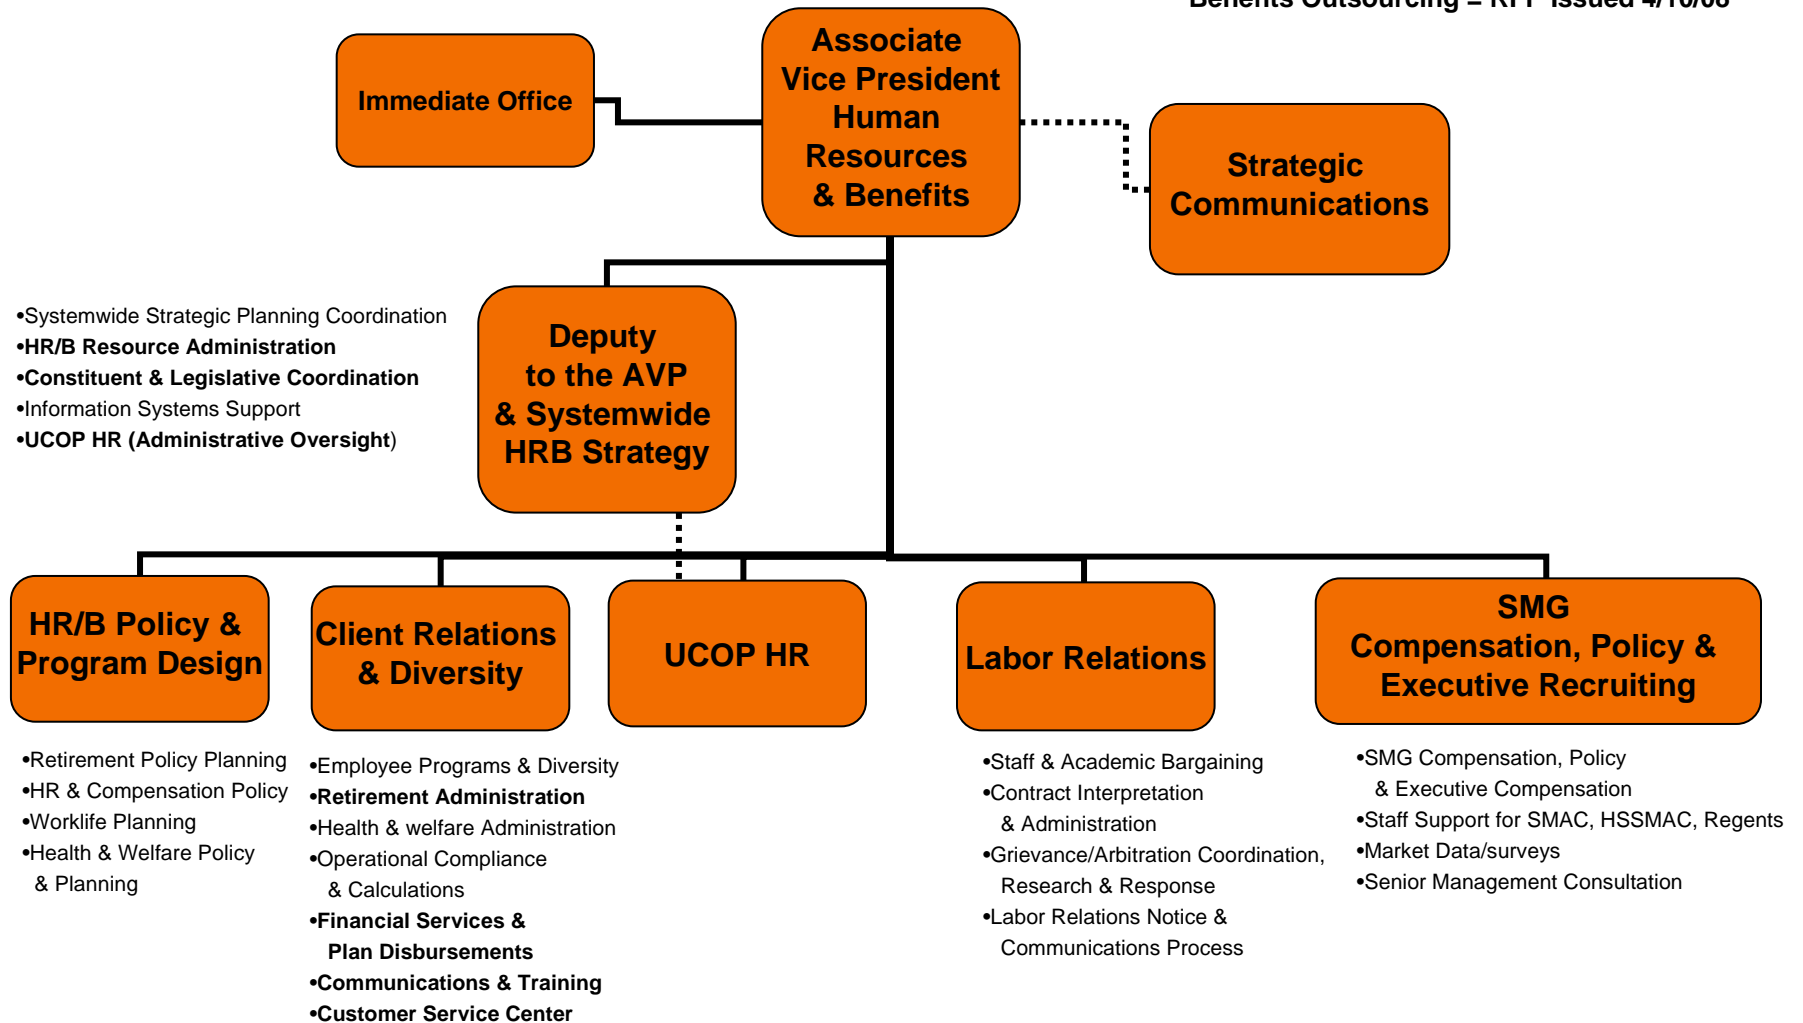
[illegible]

Immediate Office

Associate Vice President Human Resources & Benefits

Strategic Communications

•Systemwide Strategic Planning Coordination
•HR/B Resource Administration
•Constituent & Legislative Coordination
•Information Systems Support
•UCOP HR (Administrative Oversight)

Deputy to the AVP & Systemwide HRB Strategy

HR/B Policy & Program Design

Client Relations & Diversity

UCOP HR

Labor Relations

SMG Compensation, Policy & Executive Recruiting

•Retirement Policy Planning
•HR & Compensation Policy
•Worklife Planning
•Health & Welfare Policy & Planning

•Employee Programs & Diversity
•Retirement Administration
•Health & welfare Administration
•Operational Compliance & Calculations
•Financial Services & Plan Disbursements
•Communications & Training
•Customer Service Center

•Staff & Academic Bargaining
•Contract Interpretation & Administration
•Grievance/Arbitration Coordination, Research & Response
•Labor Relations Notice & Communications Process

•SMG Compensation, Policy & Executive Compensation
•Staff Support for SMAC, HSSMAC, Regents
•Market Data/surveys
•Senior Management Consultation